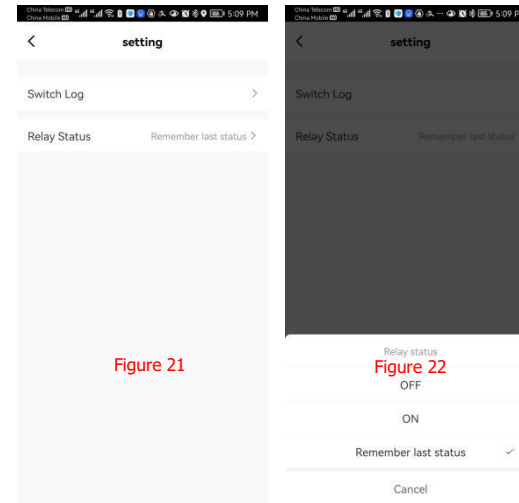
China Telecom
China Mobile
5:09 PM

<
setting

Switch Log >

Relay Status Remember last status >

Figure 21

China Telecom
China Mobile
5:09 PM

<
setting

Switch Log

Relay Status Remember last status

Relay status
Figure 22
OFF

ON

Remember last status ✓

Cancel